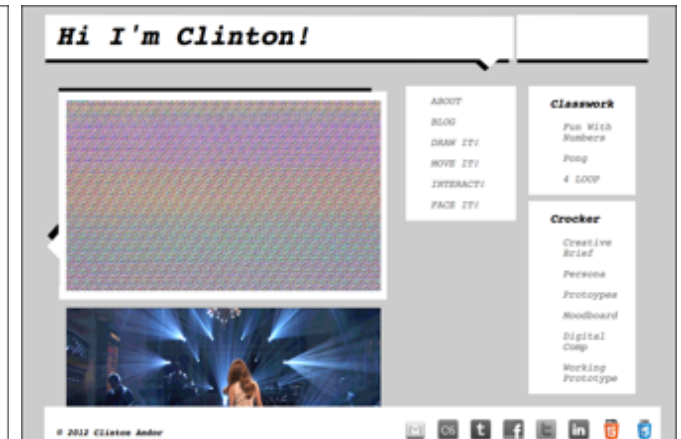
Hi I'm Clinton!

ABOUT
BLOG
DRAW IT!
MOVE IT!
INTERACT!
FACE IT!

Classwork
Fun With Numbers
Pong
4 LOOP

Crocker
Creative Brief
Persona
Prototypes
Moodboard
Digital Comp
Working Prototype

© 2012 Clinton Andor